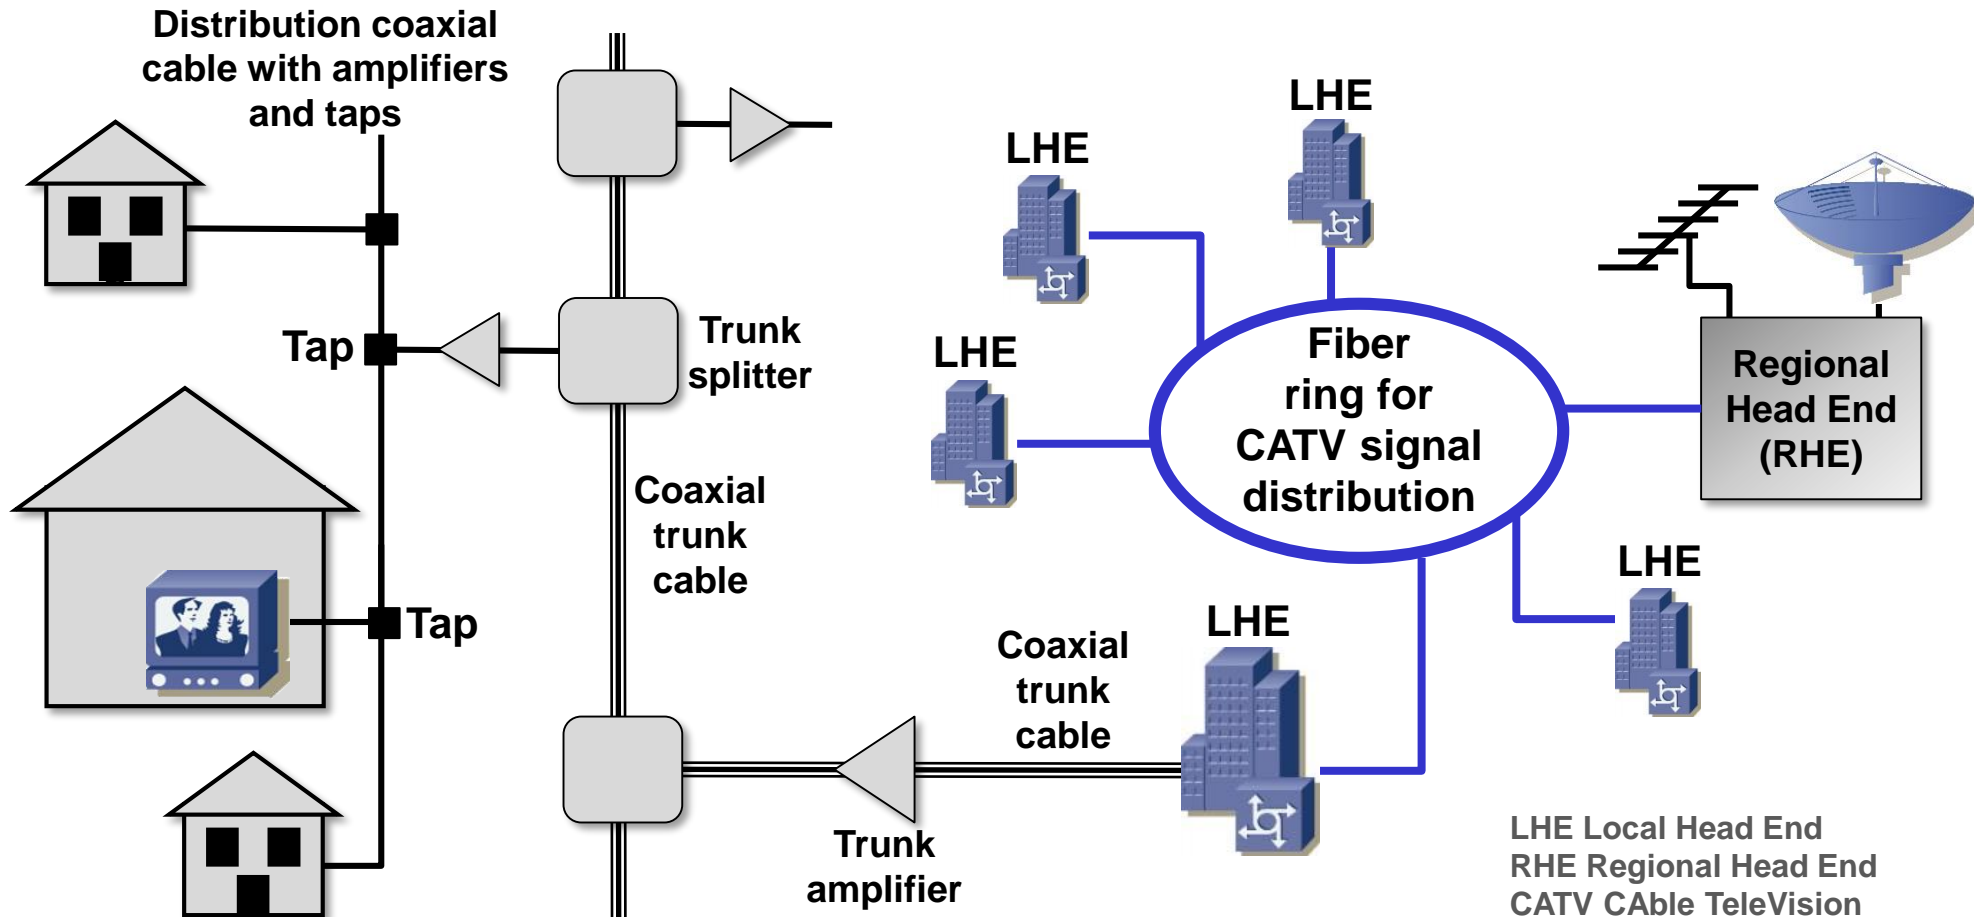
Distribution coaxial cable with amplifiers and taps

Tap

Trunk splitter

Coaxial trunk cable

Tap

LHE

LHE

LHE

Fiber ring for CATV signal distribution

Regional Head End (RHE)

LHE

Coaxial trunk cable

LHE

Trunk amplifier

LHE Local Head End
RHE Regional Head End
CATV CAble TeleVision